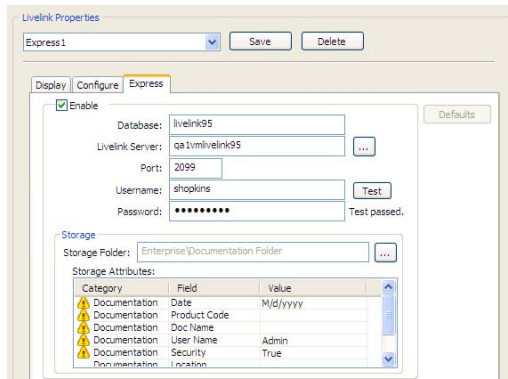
Livelink Properties

Express1

Save

Delete

Display

Configure

Express

Enable

Defaults

Database: livelink95

Livelink Server: qa1vmlivelink95

...

Port: 2099

Username: shopkins

Test

Password: ●●●●●●●●●

Test passed.

Storage

Storage Folder: Enterprise\Documentation Folder

...

Storage Attributes:

| Category | Field | Value |
|---|---|---|
| Documentation | Date | M/d/yyyy |
| Documentation | Product Code | |
| Documentation | Doc Name | |
| Documentation | User Name | Admin |
| Documentation | Security | True |
| Documentation | Location | |